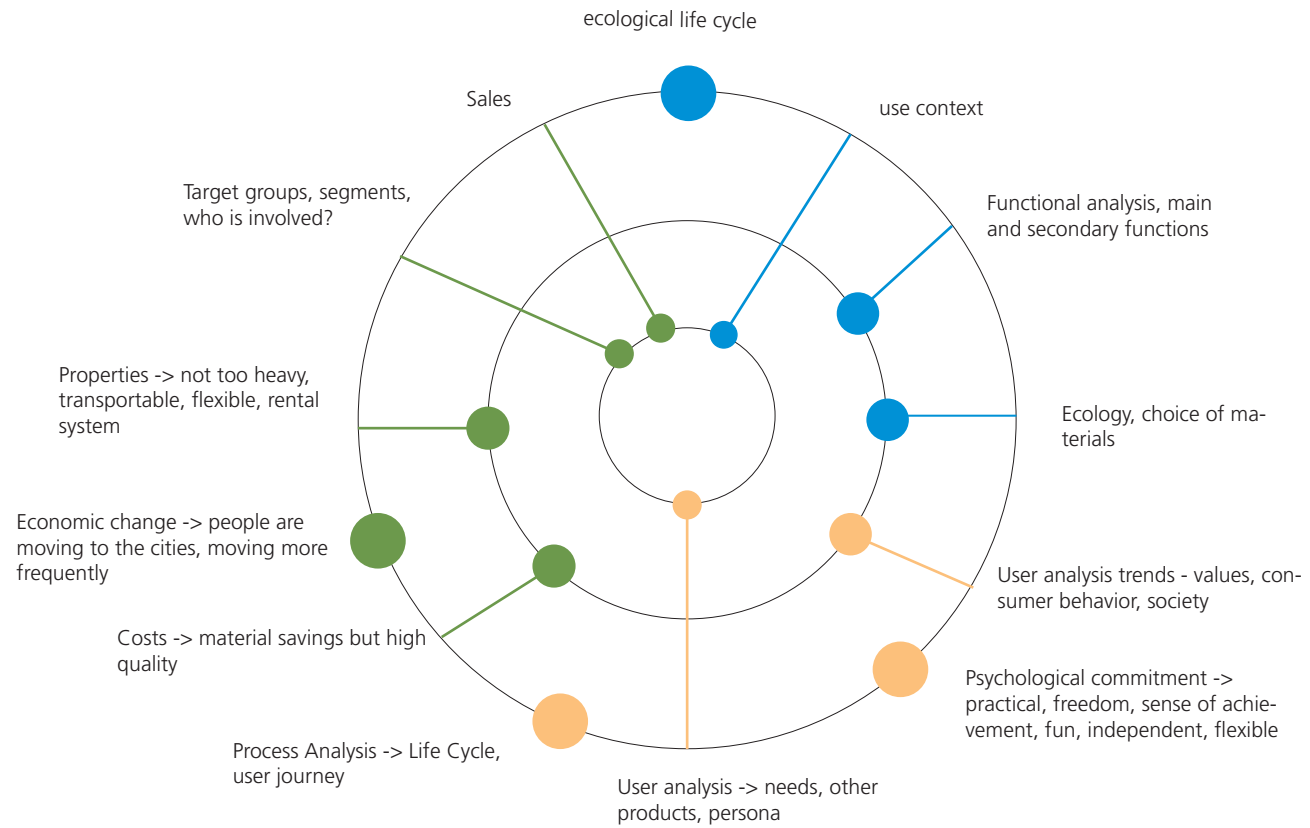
ecological life cycle

Sales

use context

Target groups, segments, who is involved?

Functional analysis, main and secondary functions

Properties -> not too heavy, transportable, flexible, rental system

Ecology, choice of materials

Economic change -> people are moving to the cities, moving more frequently

User analysis trends - values, consumer behavior, society

Costs -> material savings but high quality

Psychological commitment -> practical, freedom, sense of achievement, fun, independent, flexible

Process Analysis -> Life Cycle, user journey

User analysis -> needs, other products, persona